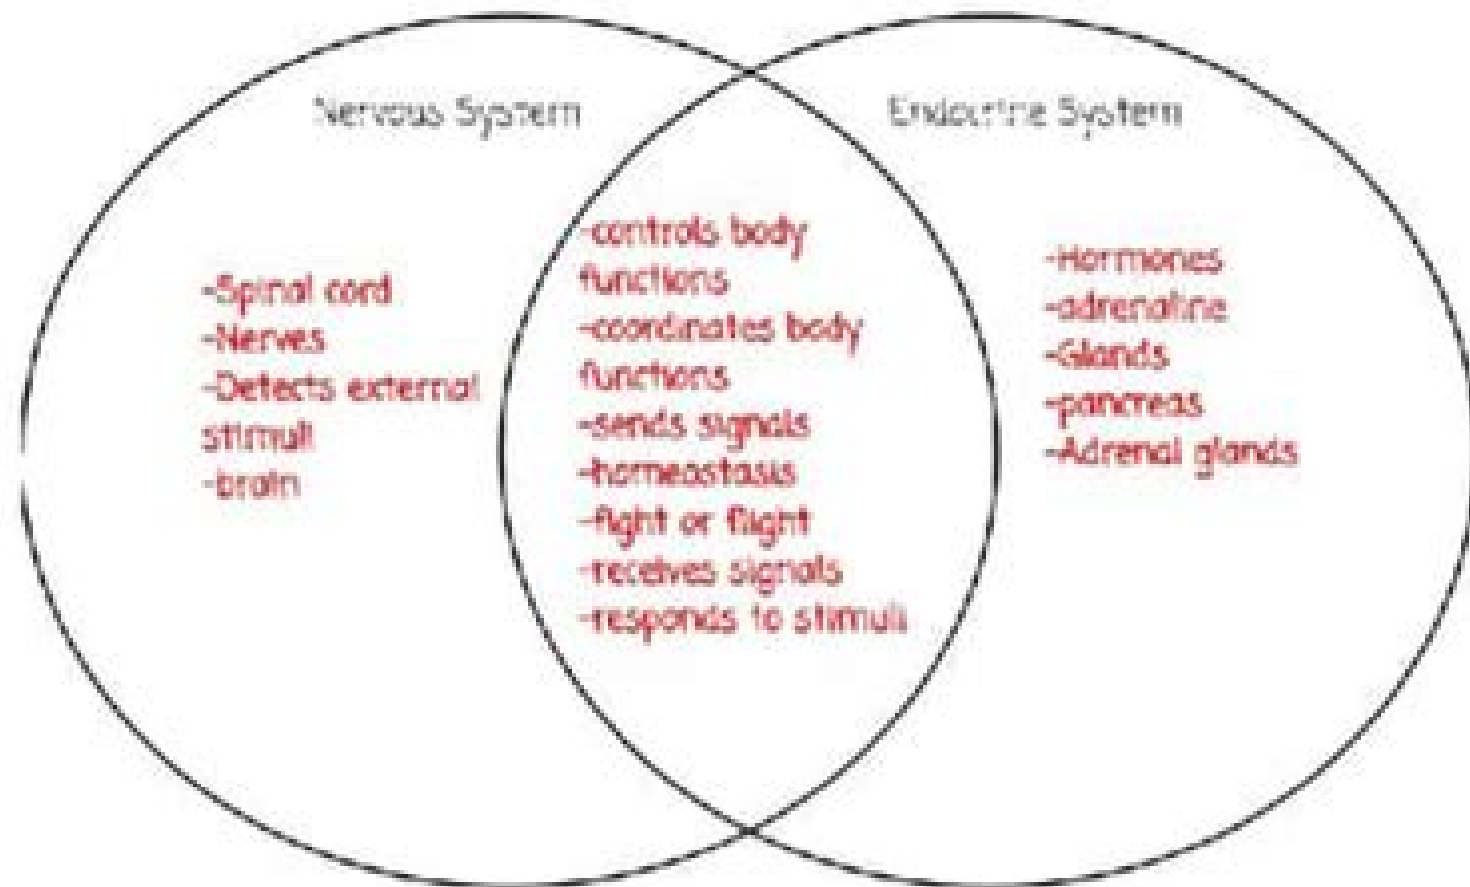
Nervous System

-Spinal cord
-Nerves
-Detects external stimuli
-brain

-controls body functions
-coordinates body functions
-sends signals
-homeostasis
-fight or flight
-receives signals
-responds to stimuli

Endocrine System

-Hormones
-adrenaline
-Glands
-pancreas
-Adrenal glands